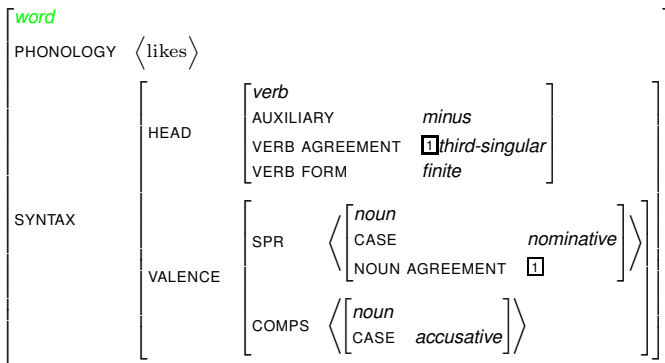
word
PHONOLOGY $\langle \text{likes} \rangle$

SYNTAX
HEAD
verb
AUXILIARY minus
VERB AGREEMENT 1 third-singular
VERB FORM finite

VALENCE
SPR $\langle$ noun
CASE nominative
NOUN AGREEMENT 1 $\rangle$

COMPS $\langle$ noun
CASE accusative $\rangle$